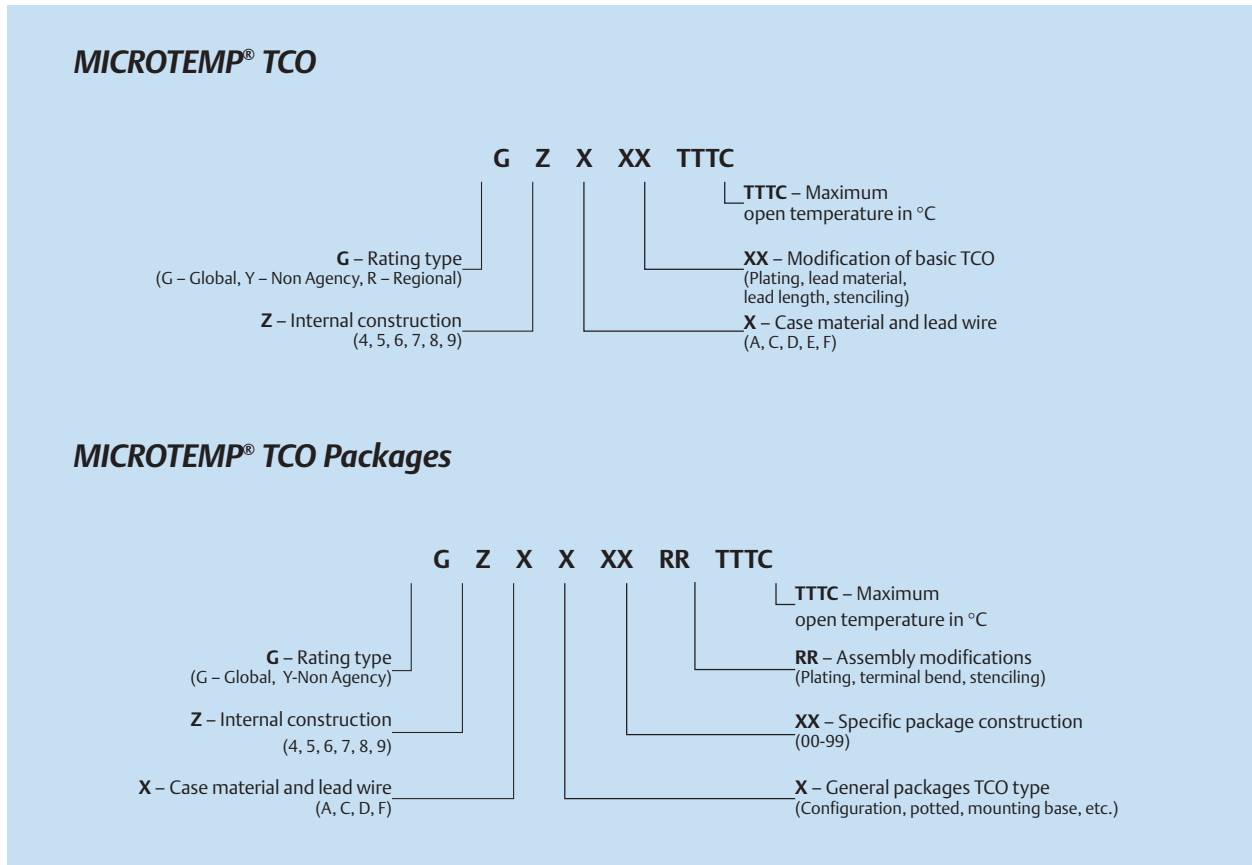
MICROTEMP® TCO

G Z X XX TTTC

TTTC – Maximum open temperature in °C

G – Rating type
(G – Global, Y – Non Agency, R – Regional)

XX – Modification of basic TCO
(Plating, lead material, lead length, stenciling)

Z – Internal construction
(4, 5, 6, 7, 8, 9)

X – Case material and lead wire
(A, C, D, E, F)

MICROTEMP® TCO Packages

G Z X X XX RR TTTC

TTTC – Maximum open temperature in °C

G – Rating type
(G – Global, Y-Non Agency)

RR – Assembly modifications
(Plating, terminal bend, stenciling)

Z – Internal construction
(4, 5, 6, 7, 8, 9)

XX – Specific package construction
(00-99)

X – Case material and lead wire
(A, C, D, F)

X – General packages TCO type
(Configuration, potted, mounting base, etc.)